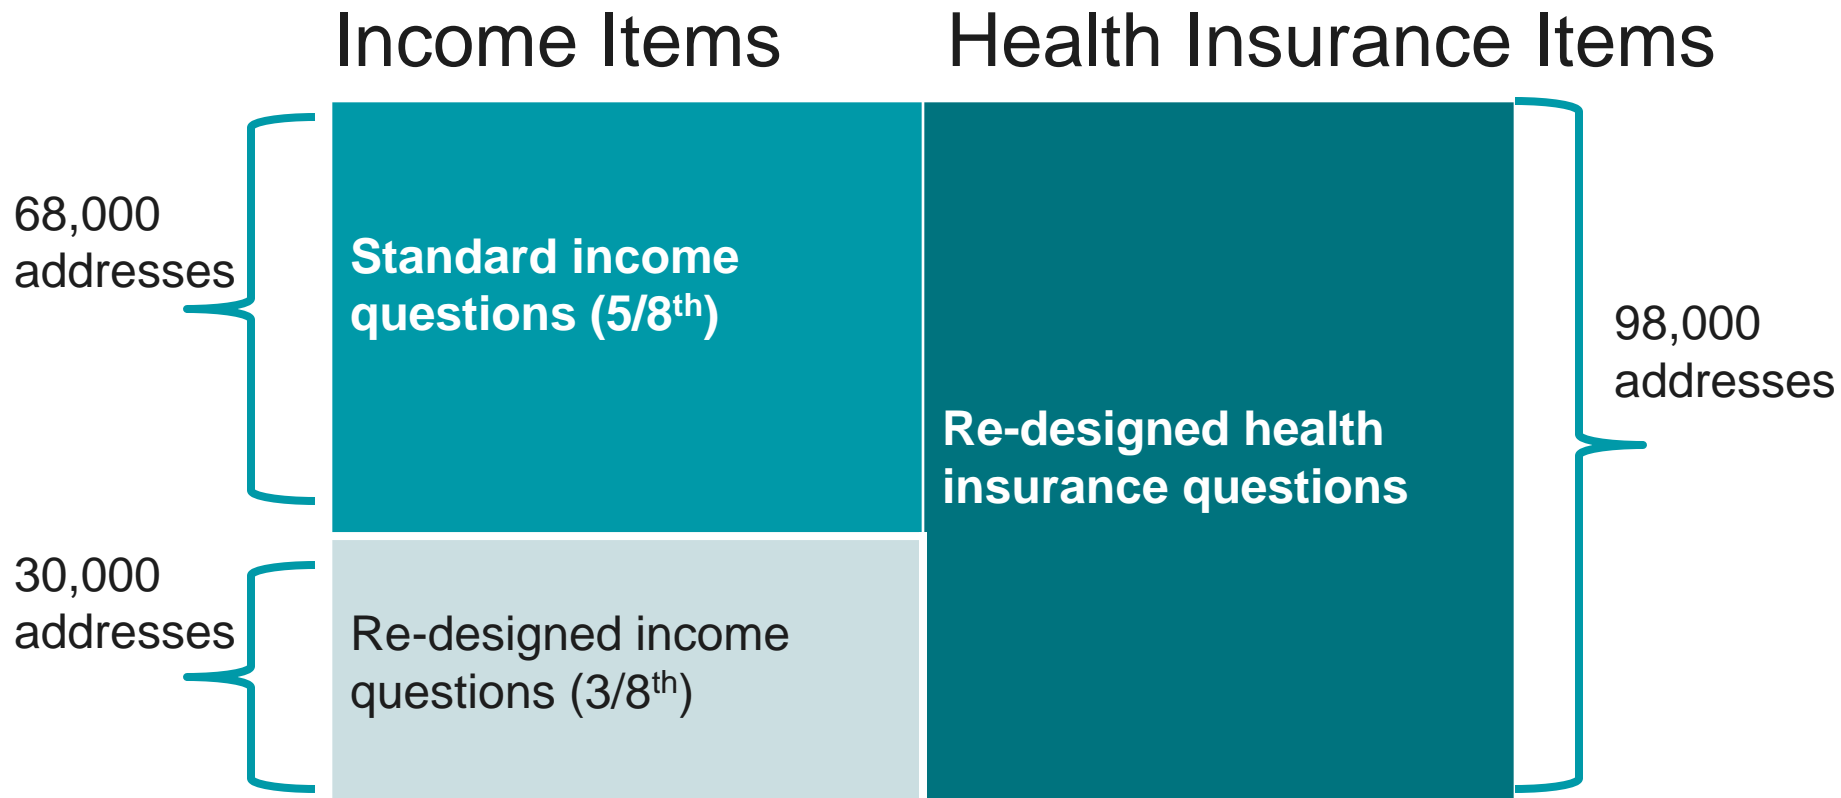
Income Items

Health Insurance Items

68,000 addresses

Standard income questions (5/8$^{th}$)

Re-designed health insurance questions

98,000 addresses

30,000 addresses

Re-designed income questions (3/8$^{th}$)